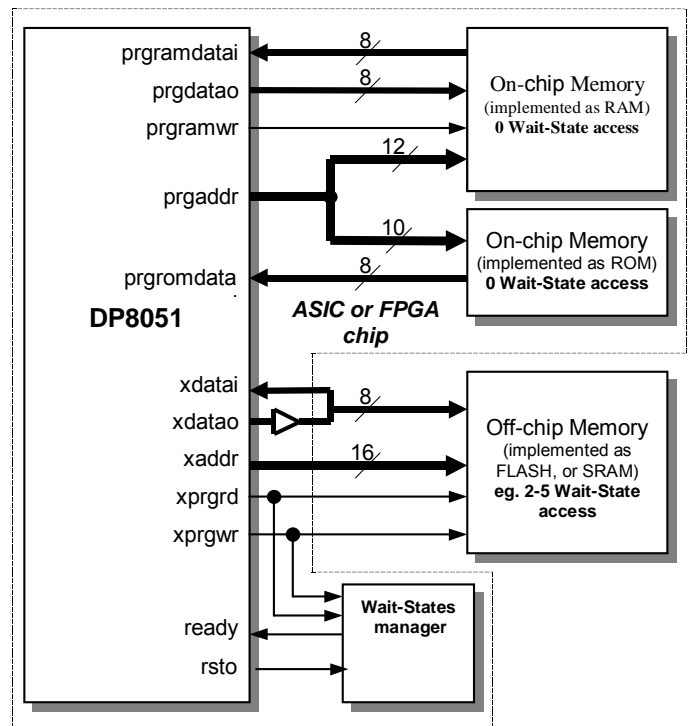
prgramdatai
prgdatao
prgramwr
prgaddr
prgromdata
DP8051
xdatai
xdatao
xaddr
xprgrd
xprgwr
ready
rsto

8
8
12
10
8
8
16

On-chip Memory
(implemented as RAM)
0 Wait-State access

On-chip Memory
(implemented as ROM)
0 Wait-State access

ASIC or FPGA chip

Off-chip Memory
(implemented as FLASH, or SRAM)
eg. 2-5 Wait-State access

Wait-States manager